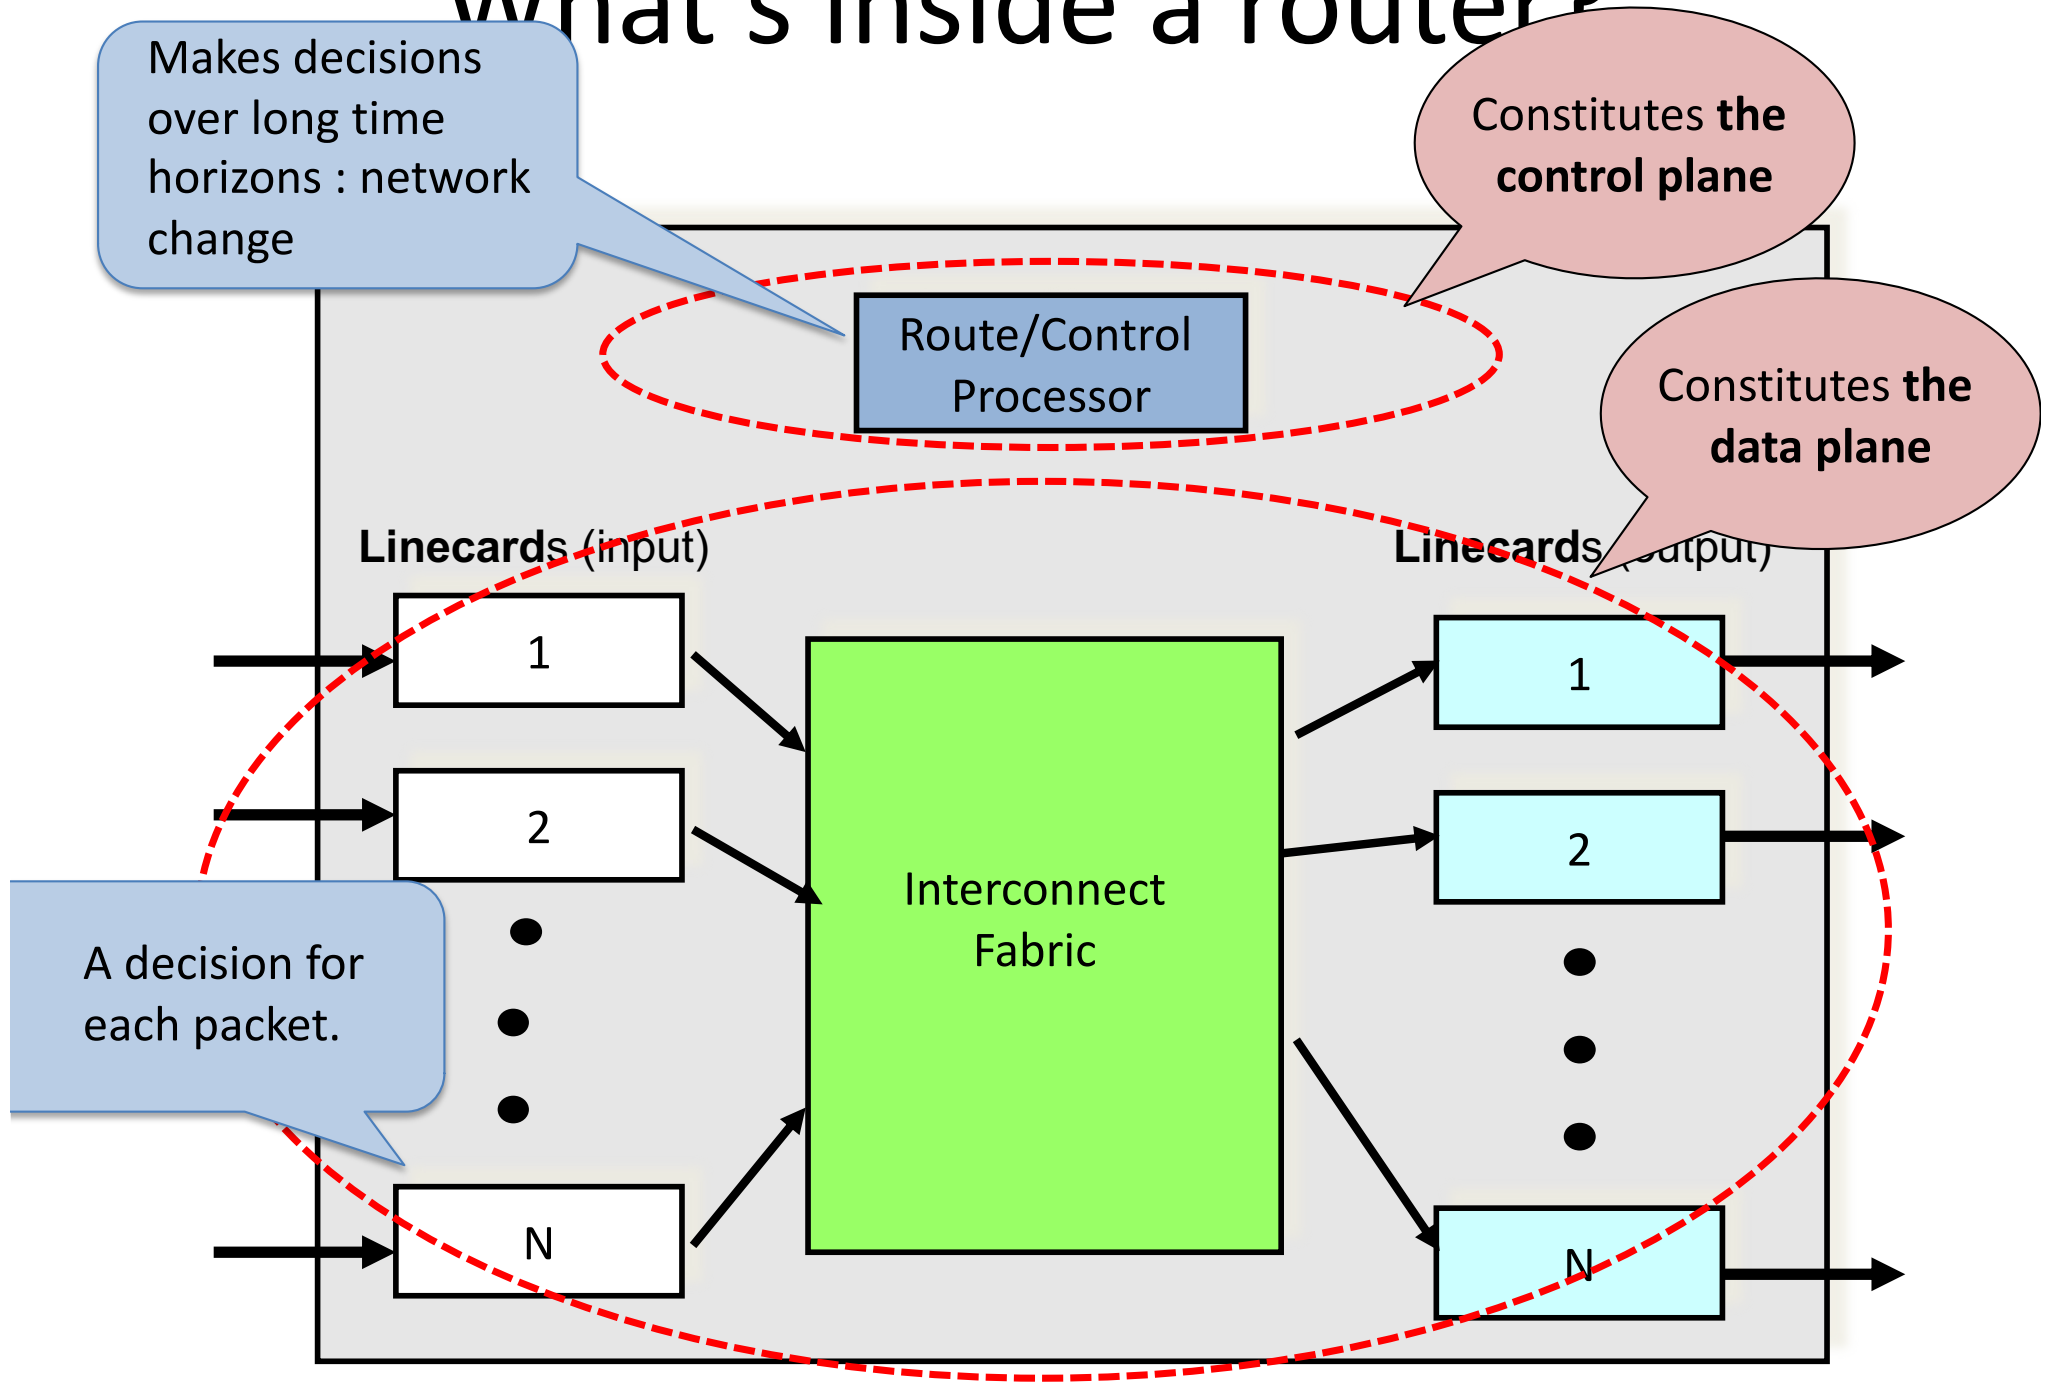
What's inside a router?

Makes decisions over long time horizons : network change

Constitutes **the control plane**

Route/Control Processor

Constitutes **the data plane**

**Linecards** (input)

**Linecards** (output)

1

2

N

Interconnect Fabric

1

2

N

A decision for each packet.